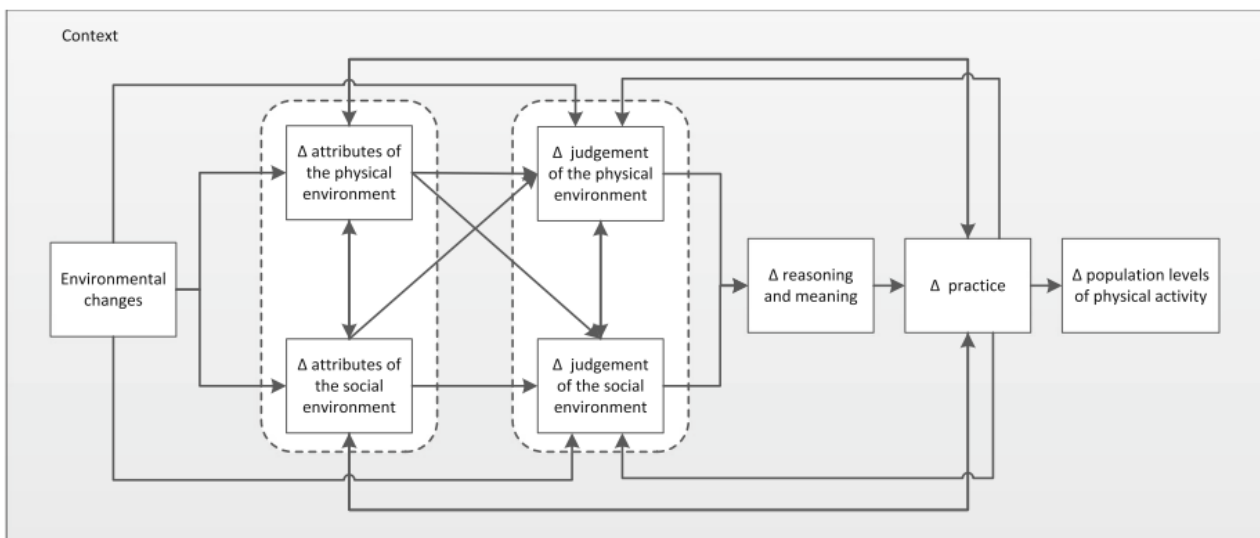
Context

Environmental changes

Δ attributes of the physical environment

Δ attributes of the social environment

Δ judgement of the physical environment

Δ judgement of the social environment

Δ reasoning and meaning

Δ practice

Δ population levels of physical activity